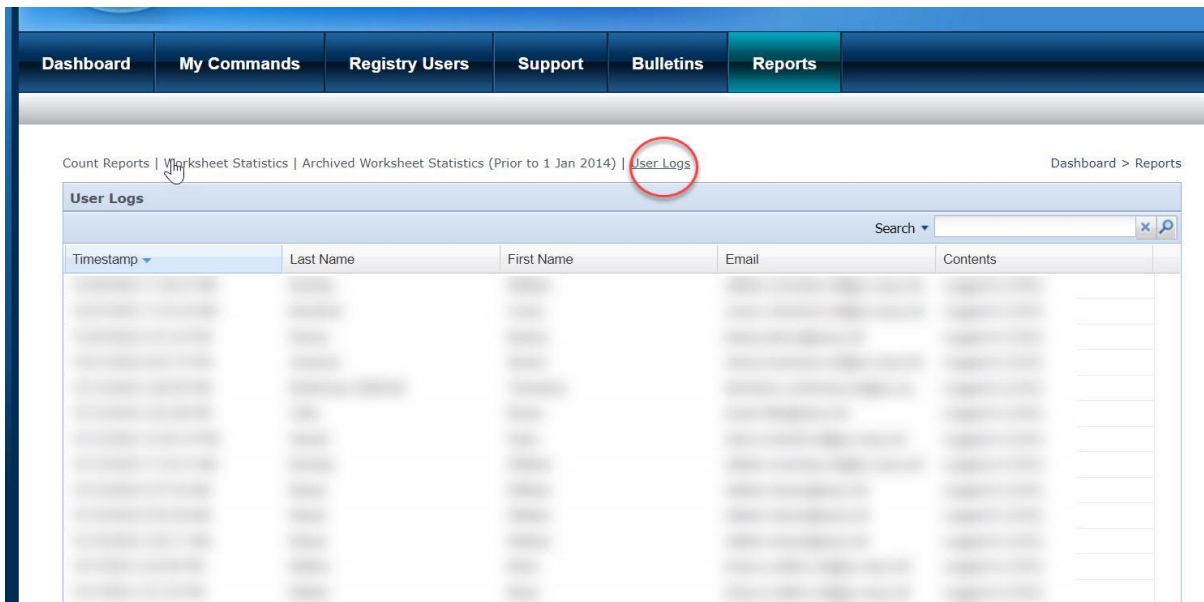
Dashboard | My Commands | Registry Users | Support | Bulletins | Reports

Count Reports | Worksheet Statistics | Archived Worksheet Statistics (Prior to 1 Jan 2014) | User Logs

Dashboard > Reports

User Logs

Search ▾

| Timestamp ▾ | Last Name | First Name | Email | Contents |
|---|---|---|---|---|
| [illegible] | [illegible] | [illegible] | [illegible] | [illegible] |
| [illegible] | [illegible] | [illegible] | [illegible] | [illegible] |
| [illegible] | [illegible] | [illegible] | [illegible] | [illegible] |
| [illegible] | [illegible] | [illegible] | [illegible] | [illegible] |
| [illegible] | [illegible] | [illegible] | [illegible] | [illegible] |
| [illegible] | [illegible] | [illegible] | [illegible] | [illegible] |
| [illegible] | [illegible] | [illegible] | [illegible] | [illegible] |
| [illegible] | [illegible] | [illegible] | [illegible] | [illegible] |
| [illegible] | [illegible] | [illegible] | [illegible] | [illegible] |
| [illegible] | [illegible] | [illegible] | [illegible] | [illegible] |
| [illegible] | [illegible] | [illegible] | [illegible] | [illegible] |
| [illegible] | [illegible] | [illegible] | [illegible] | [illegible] |
| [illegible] | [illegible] | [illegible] | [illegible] | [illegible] |